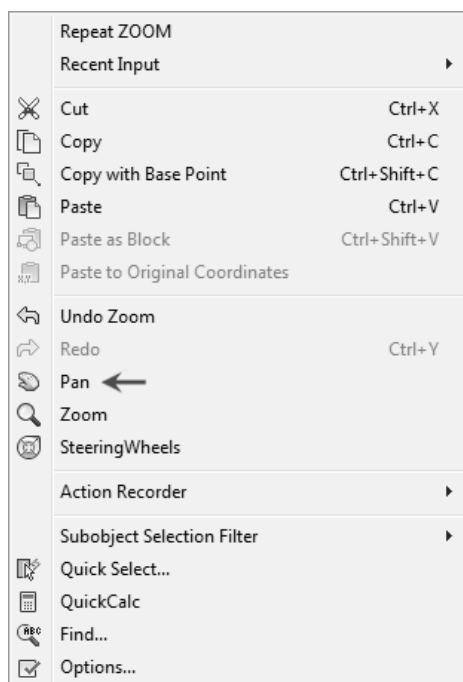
Repeat ZOOM
Recent Input

Cut Ctrl+X
Copy Ctrl+C
Copy with Base Point Ctrl+Shift+C
Paste Ctrl+V
Paste as Block Ctrl+Shift+V
Paste to Original Coordinates

Undo Zoom
Redo Ctrl+Y
Pan
Zoom
SteeringWheels

Action Recorder

Subobject Selection Filter
Quick Select...
QuickCalc
Find...
Options...